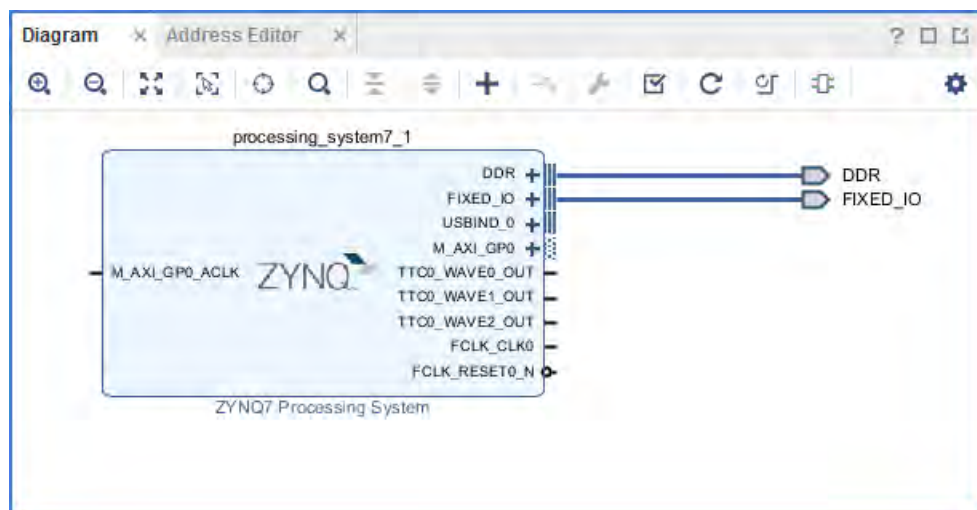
Diagram × Address Editor ×

? □ ⧉

processing_system7_1

DDR
FIXED_IO
USBIND_0
M_AXI_GP0
M_AXI_GP0_ACLK
ZYNQ
TTC0_WAVE0_OUT
TTC0_WAVE1_OUT
TTC0_WAVE2_OUT
FCLK_CLK0
FCLK_RESET0_N

ZYNQ7 Processing System

DDR
FIXED_IO